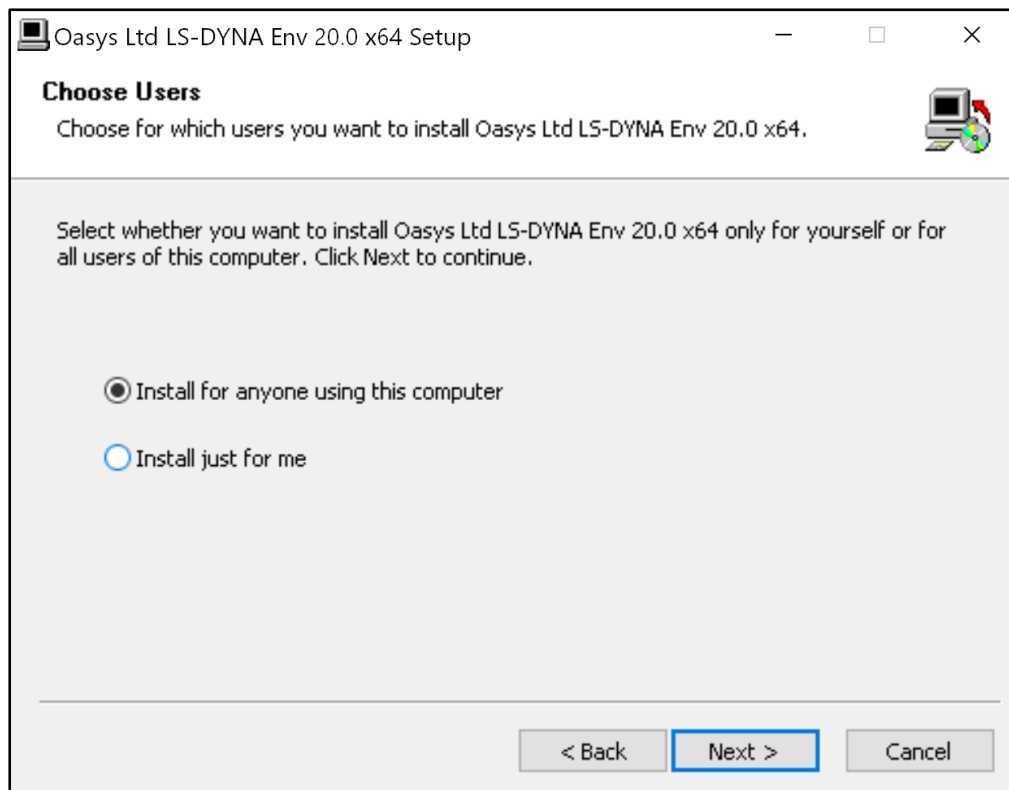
Oasys Ltd LS-DYNA Env 20.0 x64 Setup

Choose Users

Choose for which users you want to install Oasys Ltd LS-DYNA Env 20.0 x64.

Select whether you want to install Oasys Ltd LS-DYNA Env 20.0 x64 only for yourself or for all users of this computer. Click Next to continue.

Install for anyone using this computer

Install just for me

< Back

Next >

Cancel